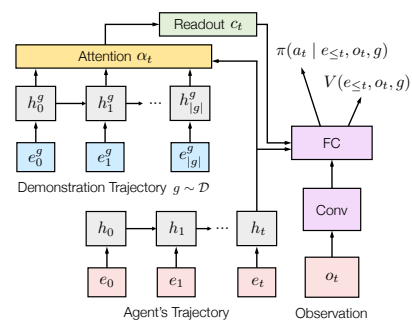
Readout $c_t$

Attention $\alpha_t$

$\pi(a_t \mid e_{\leq t}, o_t, g)$

$V(e_{\leq t}, o_t, g)$

$h_0^g$ $h_1^g$ $\cdots$ $h_{|g|}^g$

$e_0^g$ $e_1^g$ $e_{|g|}^g$

FC

Demonstration Trajectory $g \sim \mathcal{D}$

Conv

$h_0$ $h_1$ $\cdots$ $h_t$

$e_0$ $e_1$ $e_t$

$o_t$

Agent's Trajectory

Observation